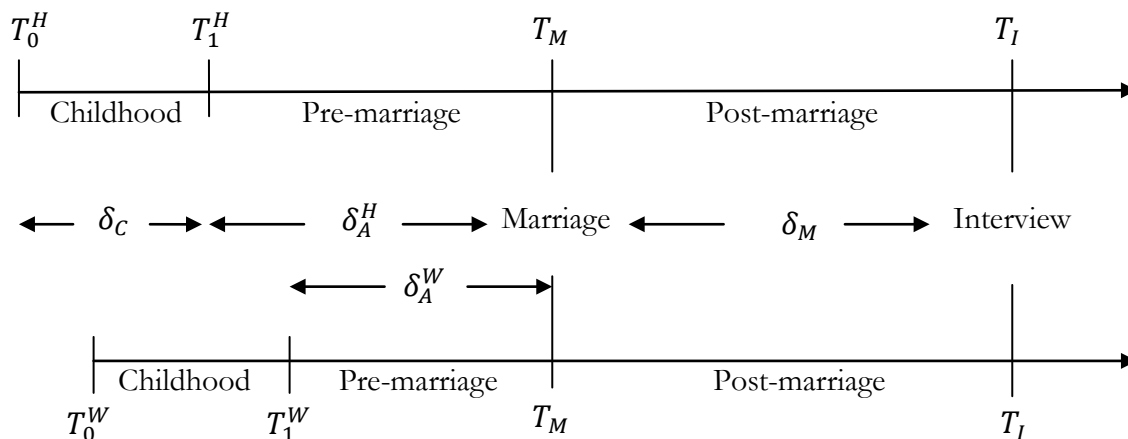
$T_0^H$ $T_1^H$ $T_M$ $T_I$

Childhood Pre-marriage Post-marriage

$\delta_C$ $\delta_A^H$ Marriage $\delta_M$ Interview

$\delta_A^W$

Childhood Pre-marriage Post-marriage

$T_0^W$ $T_1^W$ $T_M$ $T_I$